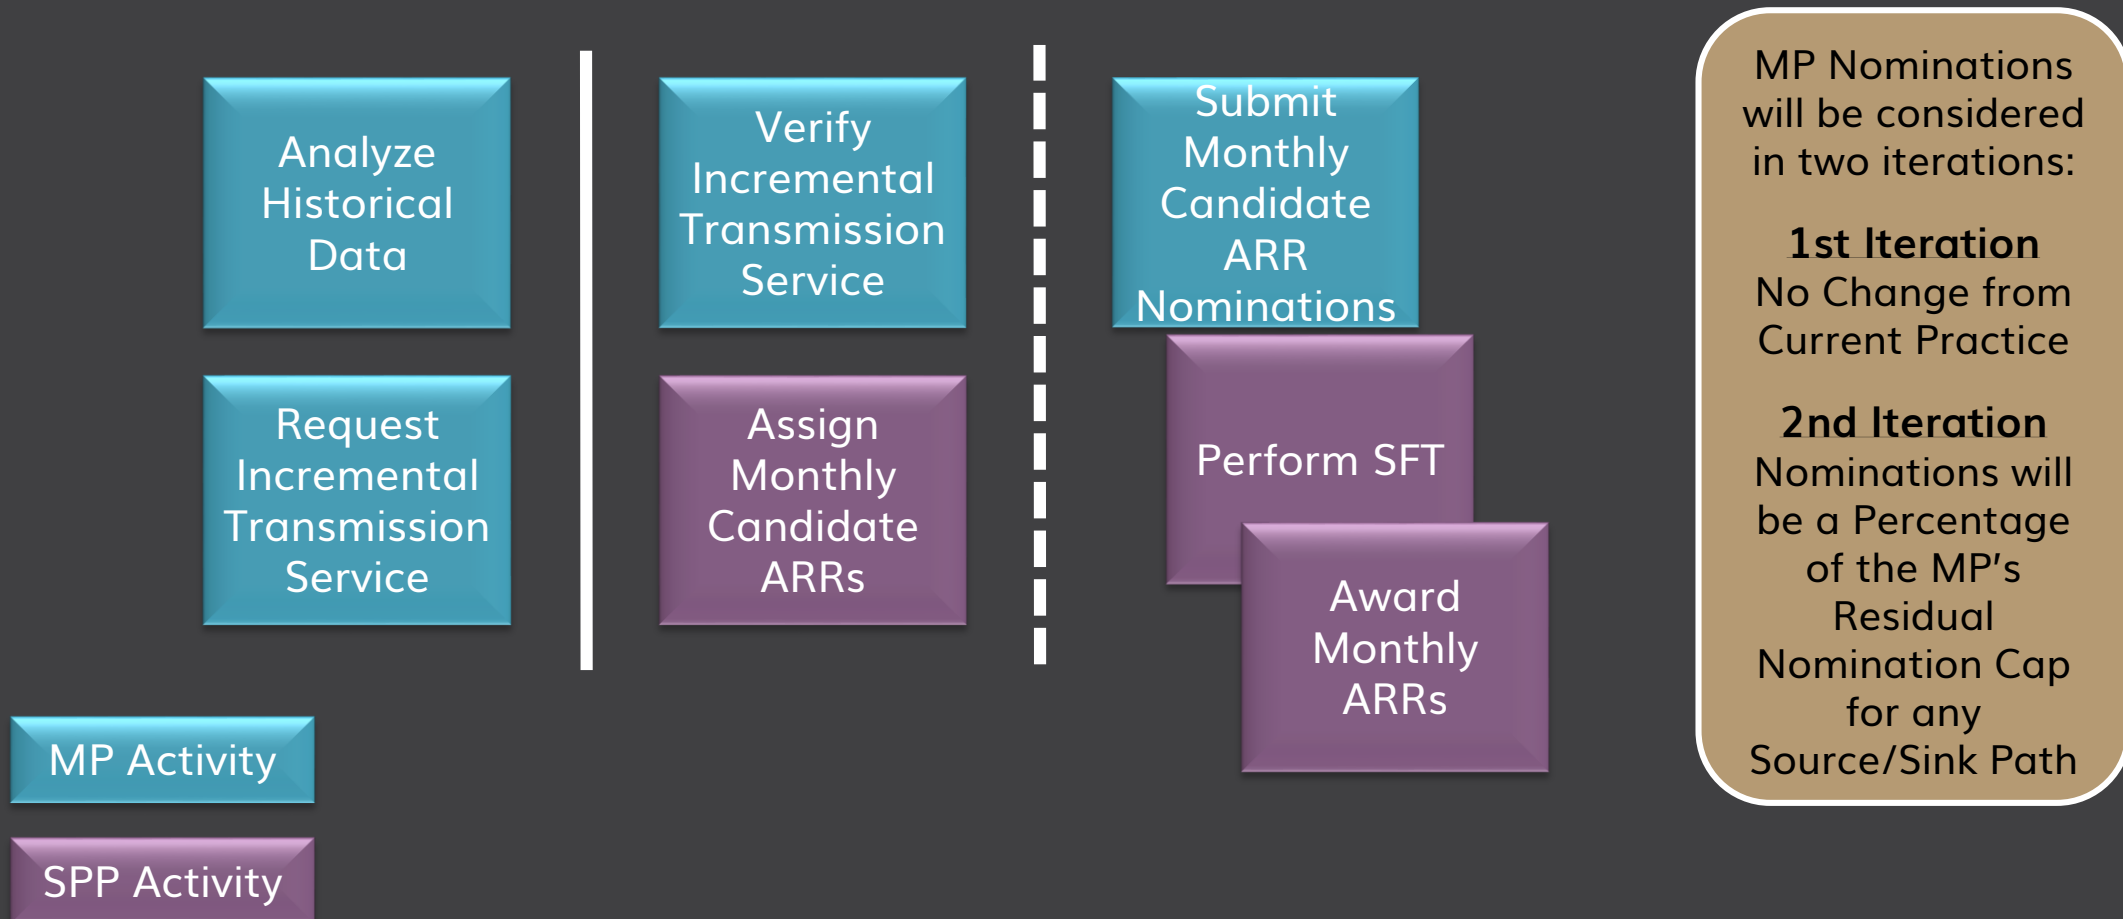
Analyze Historical Data

Request Incremental Transmission Service

Verify Incremental Transmission Service

Assign Monthly Candidate ARRs

Submit Monthly Candidate ARR Nominations

Perform SFT

Award Monthly ARRs

MP Activity

SPP Activity

MP Nominations will be considered in two iterations:

1st Iteration
No Change from Current Practice

2nd Iteration
Nominations will be a Percentage of the MP's Residual Nomination Cap for any Source/Sink Path